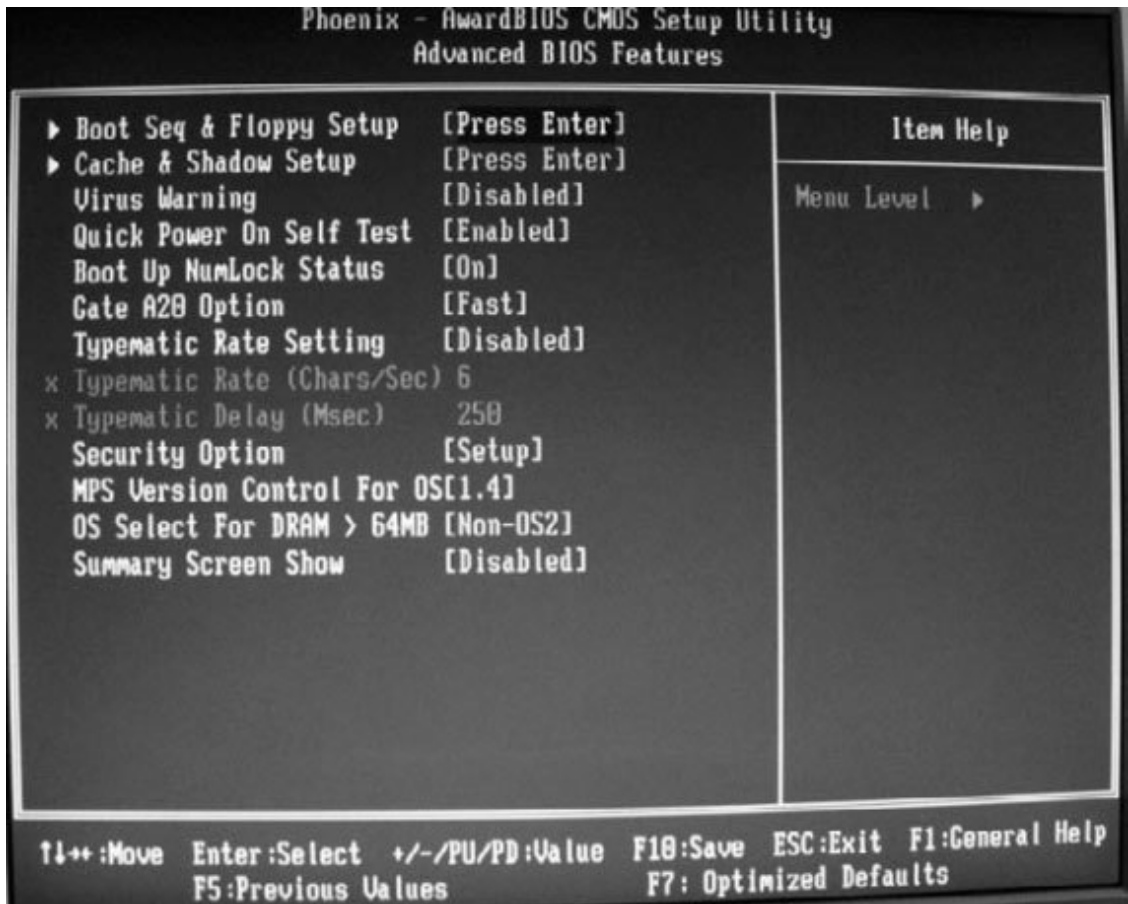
Phoenix - AwardBIOS CMOS Setup Utility
Advanced BIOS Features

| | | Item Help |
|---|---|---|
| ▶ Boot Seq & Floppy Setup | [Press Enter] | Menu Level ▶ |
| ▶ Cache & Shadow Setup | [Press Enter] | |
| Virus Warning | [Disabled] | |
| Quick Power On Self Test | [Enabled] | |
| Boot Up NumLock Status | [On] | |
| Gate A20 Option | [Fast] | |
| Typematic Rate Setting | [Disabled] | |
| x Typematic Rate (Chars/Sec) | 6 | |
| x Typematic Delay (Msec) | 250 | |
| Security Option | [Setup] | |
| MPS Version Control For OS | [1.4] | |
| OS Select For DRAM > 64MB | [Non-OS2] | |
| Summary Screen Show | [Disabled] | |

↑↓→←:Move Enter:Select +/-/PU/PD:Value F10:Save ESC:Exit F1:General Help
F5:Previous Values F7: Optimized Defaults